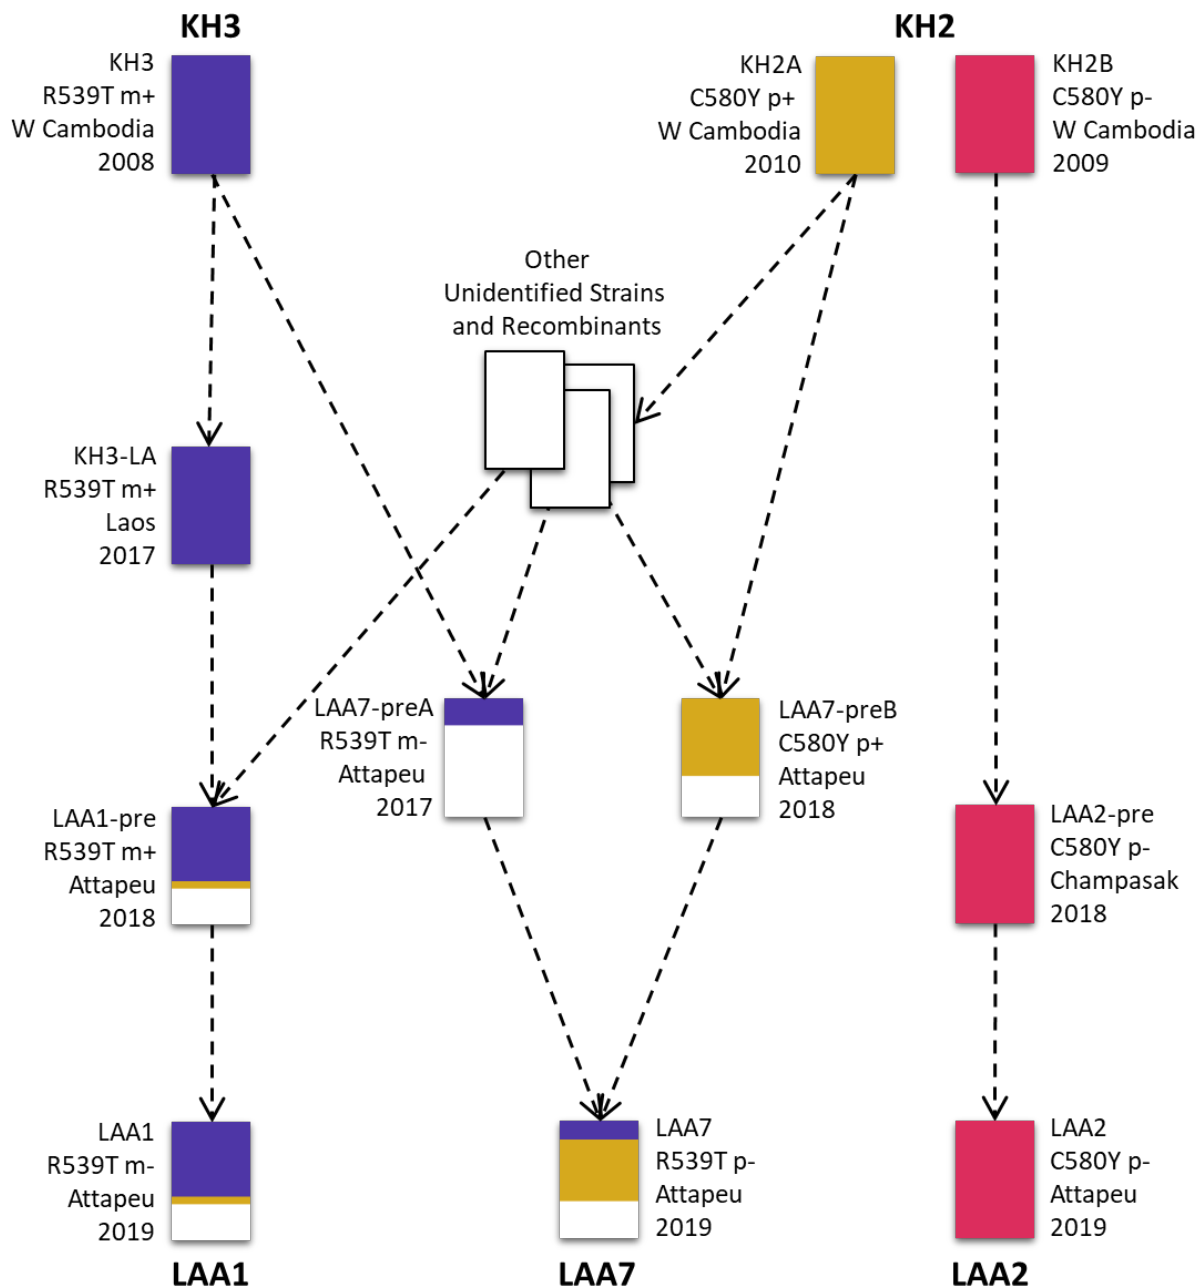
KH3

KH2

KH3
R539T m+
W Cambodia
2008

KH2A
C580Y p+
W Cambodia
2010

KH2B
C580Y p-
W Cambodia
2009

Other
Unidentified Strains
and Recombinants

KH3-LA
R539T m+
Laos
2017

LAA7-preA
R539T m-
Attapeu
2017

LAA7-preB
C580Y p+
Attapeu
2018

LAA1-pre
R539T m+
Attapeu
2018

LAA2-pre
C580Y p-
Champasak
2018

LAA1
R539T m-
Attapeu
2019

LAA7
R539T p-
Attapeu
2019

LAA2
C580Y p-
Attapeu
2019

LAA1

LAA7

LAA2